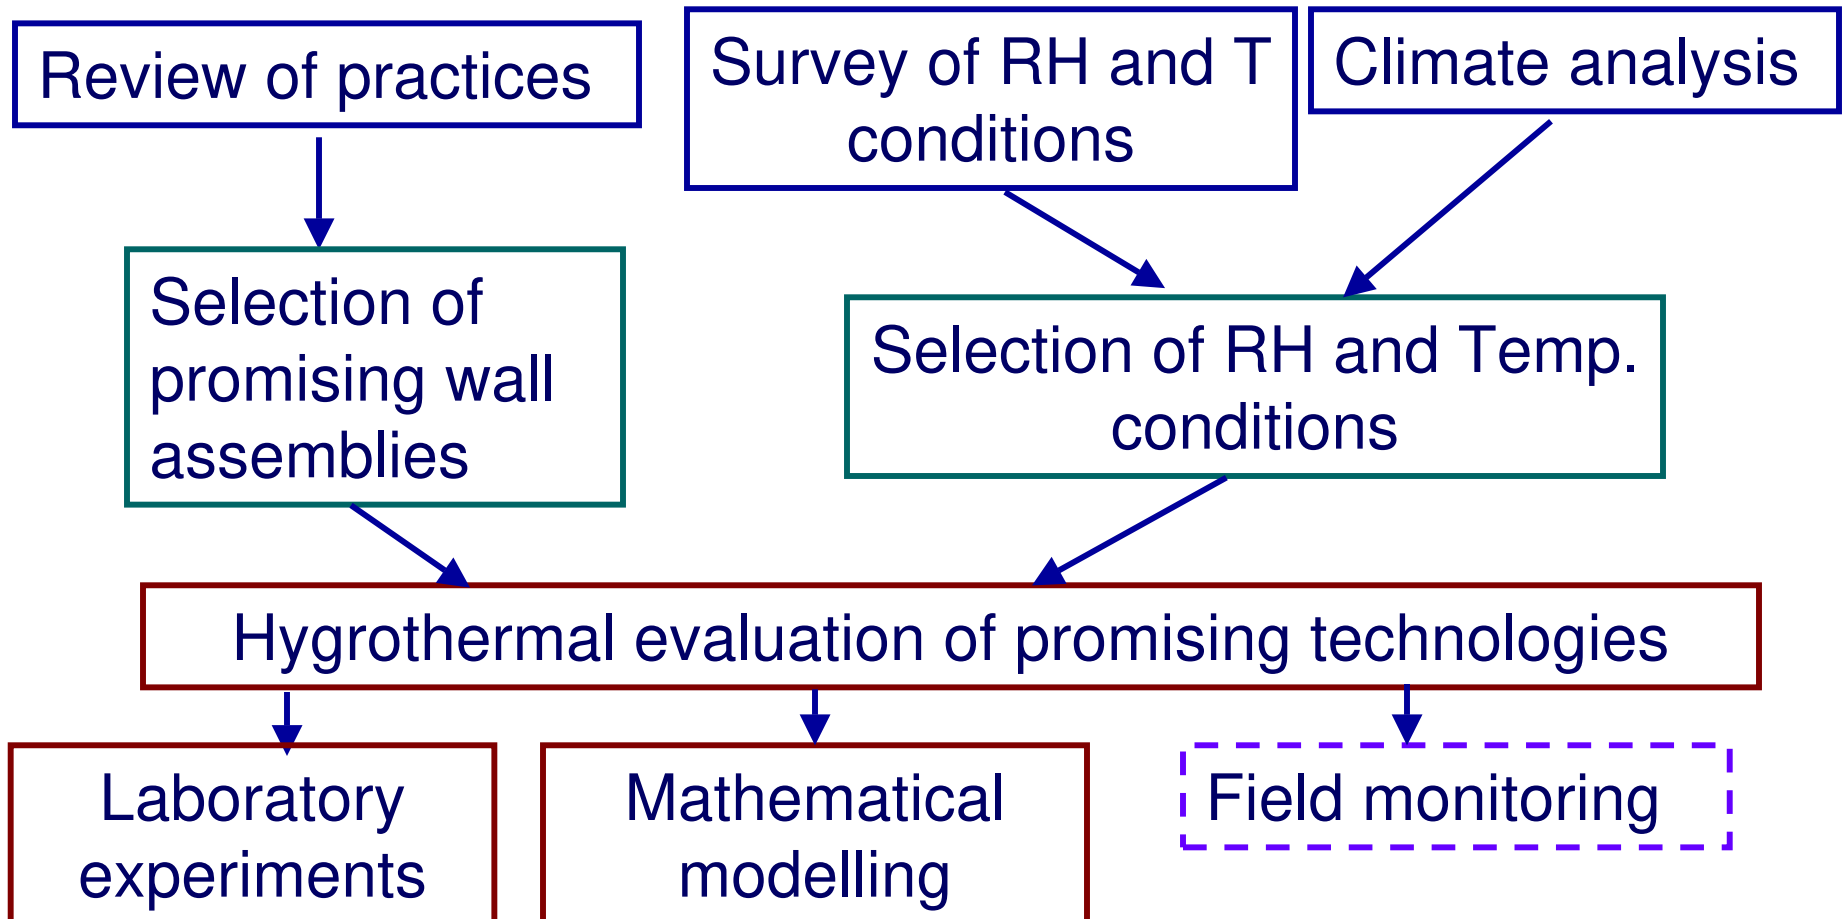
Review of practices

Survey of RH and T conditions

Climate analysis

Selection of promising wall assemblies

Selection of RH and Temp. conditions

Hygrothermal evaluation of promising technologies

Laboratory experiments

Mathematical modelling

Field monitoring